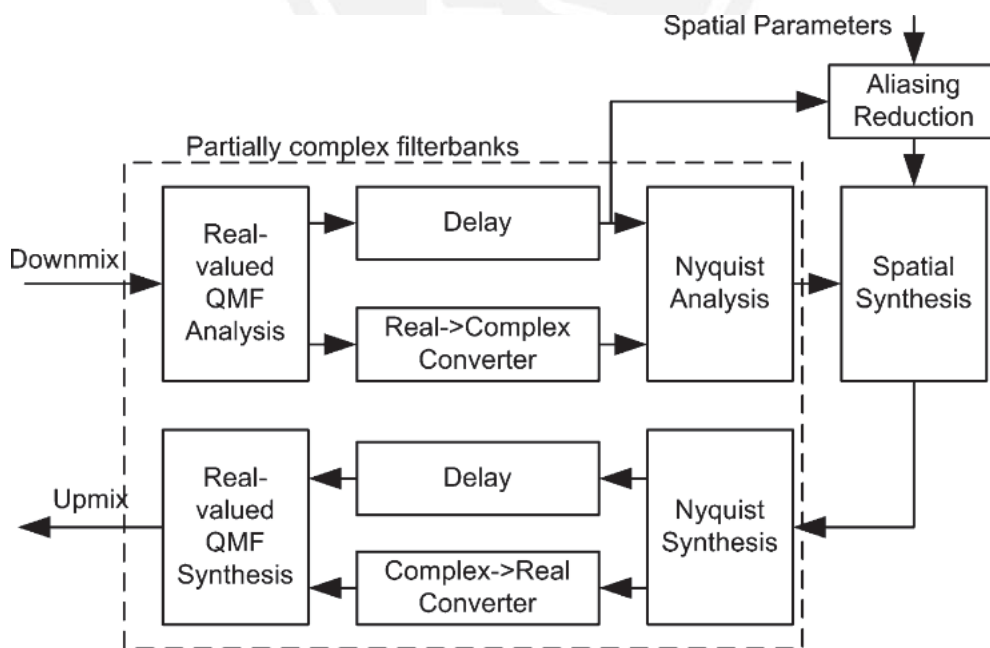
Spatial Parameters

Aliasing Reduction

Partially complex filterbanks

Downmix

Real-valued QMF Analysis

Delay

Real->Complex Converter

Nyquist Analysis

Spatial Synthesis

Upmix

Real-valued QMF Synthesis

Delay

Complex->Real Converter

Nyquist Synthesis